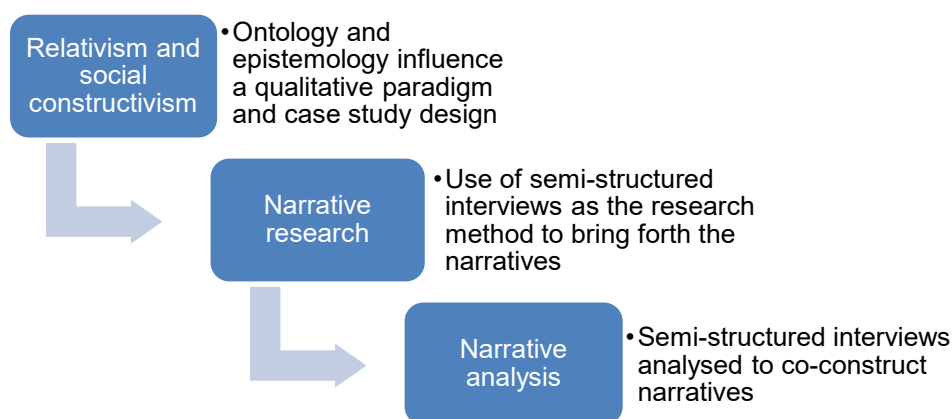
Relativism and social constructivism

• Ontology and epistemology influence a qualitative paradigm and case study design

Narrative research

• Use of semi-structured interviews as the research method to bring forth the narratives

Narrative analysis

• Semi-structured interviews analysed to co-construct narratives